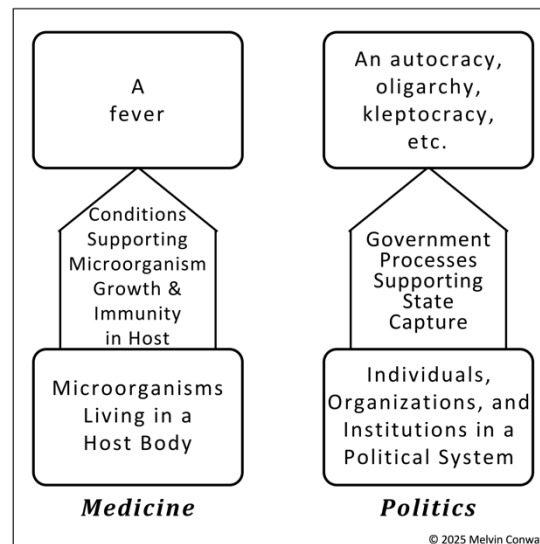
A fever

Conditions Supporting Microorganism Growth & Immunity in Host

Microorganisms Living in a Host Body

Medicine

An autocracy, oligarchy, kleptocracy, etc.

Government Processes Supporting State Capture

Individuals, Organizations, and Institutions in a Political System

Politics

© 2025 Melvin Conwa